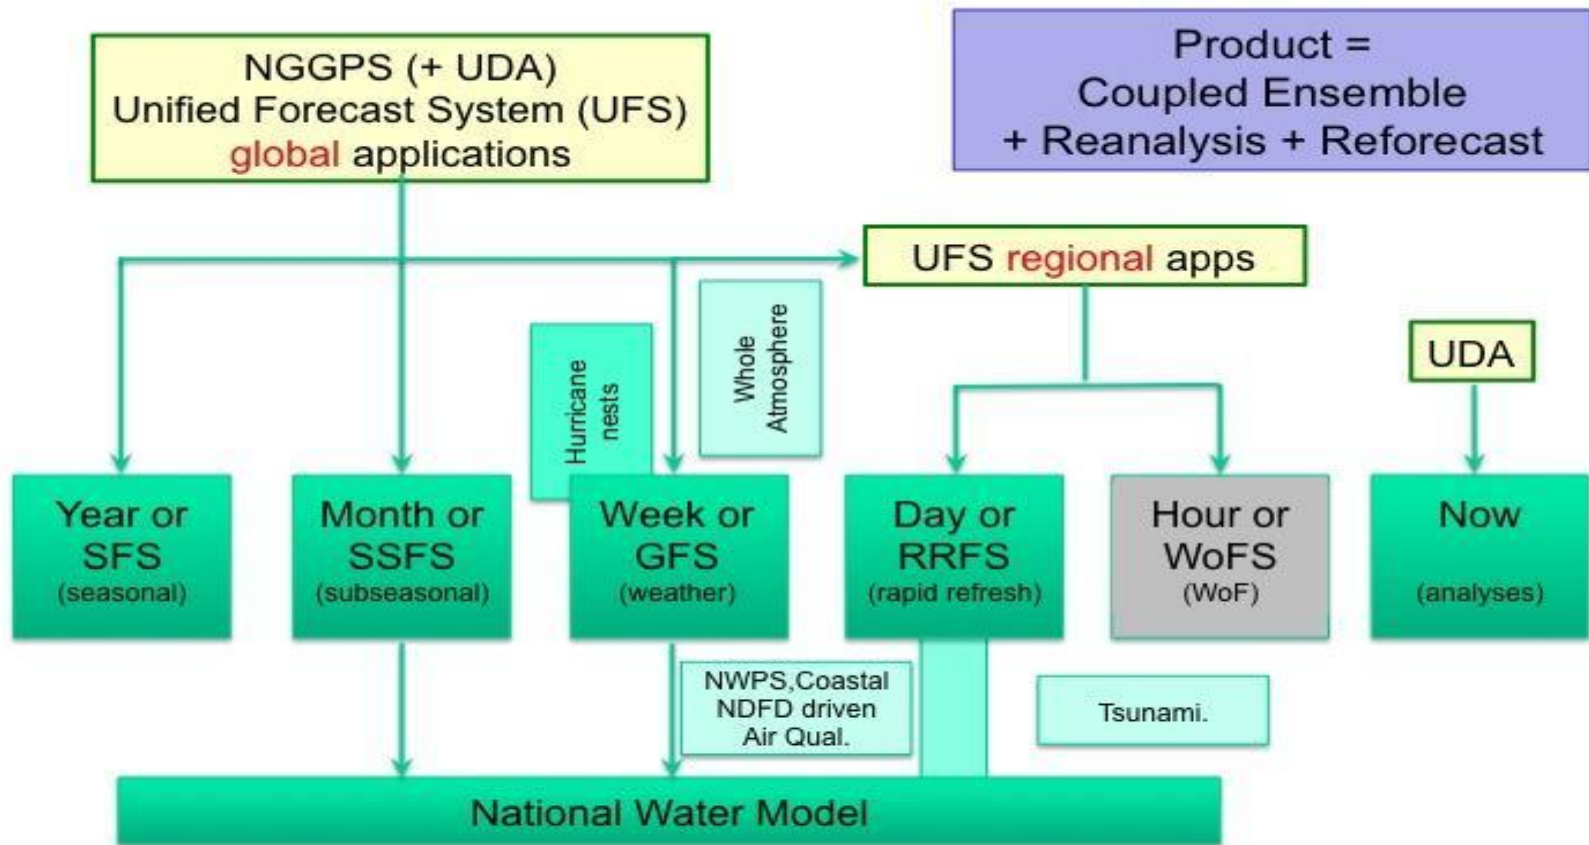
NGGPS (+ UDA)
Unified Forecast System (UFS)
global applications

Product =
Coupled Ensemble
+ Reanalysis + Reforecast

UFS regional apps

Hurricane nests

Whole Atmosphere

UDA

Year or
SFS
(seasonal)

Month or
SSFS
(subseasonal)

Week or
GFS
(weather)

Day or
RRFS
(rapid refresh)

Hour or
WoFS
(WoF)

Now
(analyses)

NWPS,Coastal
NDFD driven
Air Qual.

Tsunami.

National Water Model